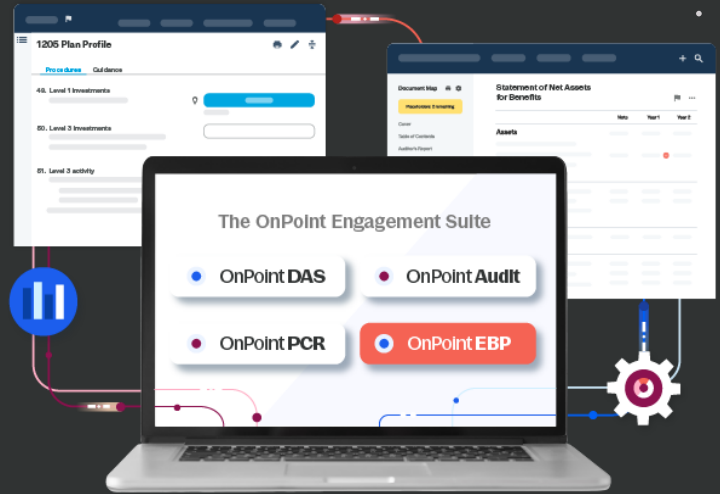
1205 Plan Profile

Procedures Guidance

49. Level 1 investments

50. Level 3 investments

51. Level 3 activity

Document Map

Cover

Table of Contents

Auditor's Report

Statement of Net Assets for Benefits

Note Year 1 Year 2

Assets

The OnPoint Engagement Suite

OnPoint DAS

OnPoint Audit

OnPoint PCR

OnPoint EBP